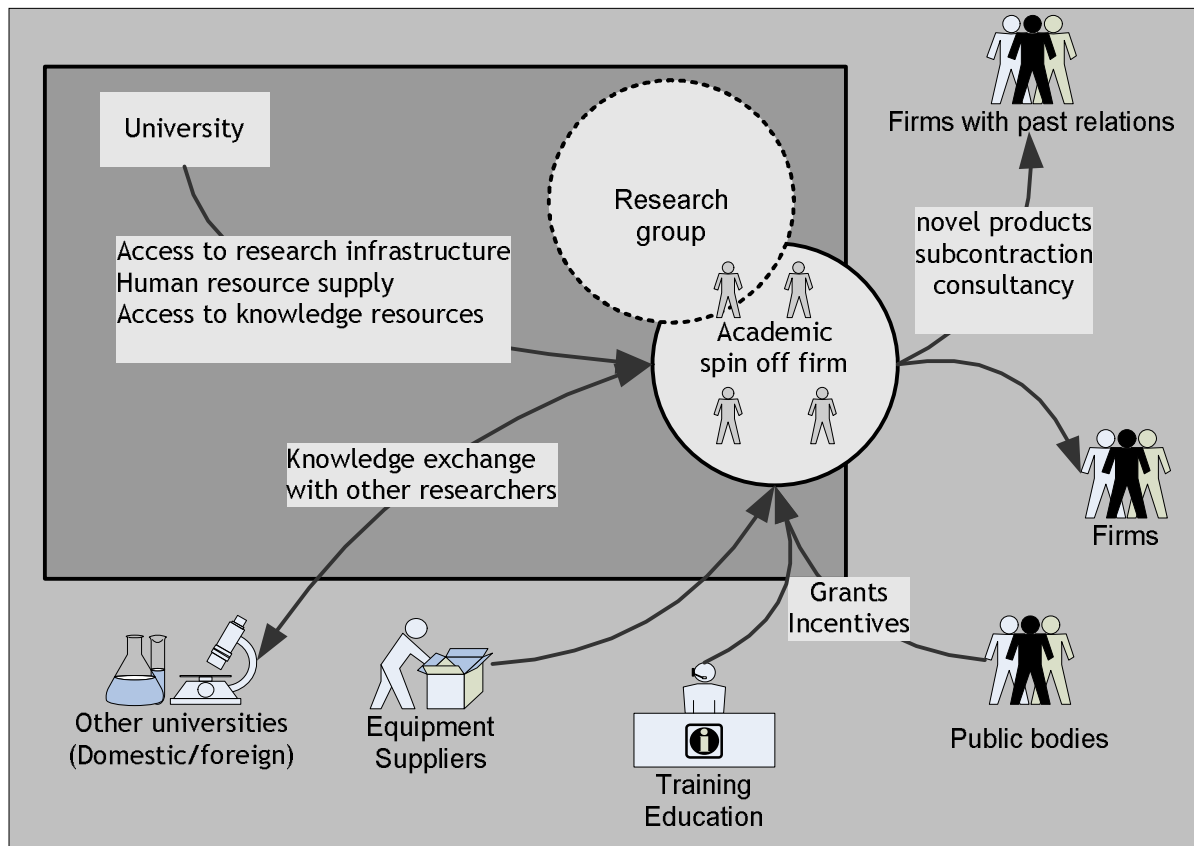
University

Research group

Academic spin off firm

Access to research infrastructure
Human resource supply
Access to knowledge resources

Firms with past relations

novel products
subcontraction
consultancy

Knowledge exchange with other researchers

Firms

Grants
Incentives

Other universities (Domestic/foreign)

Equipment Suppliers

Training
Education

Public bodies